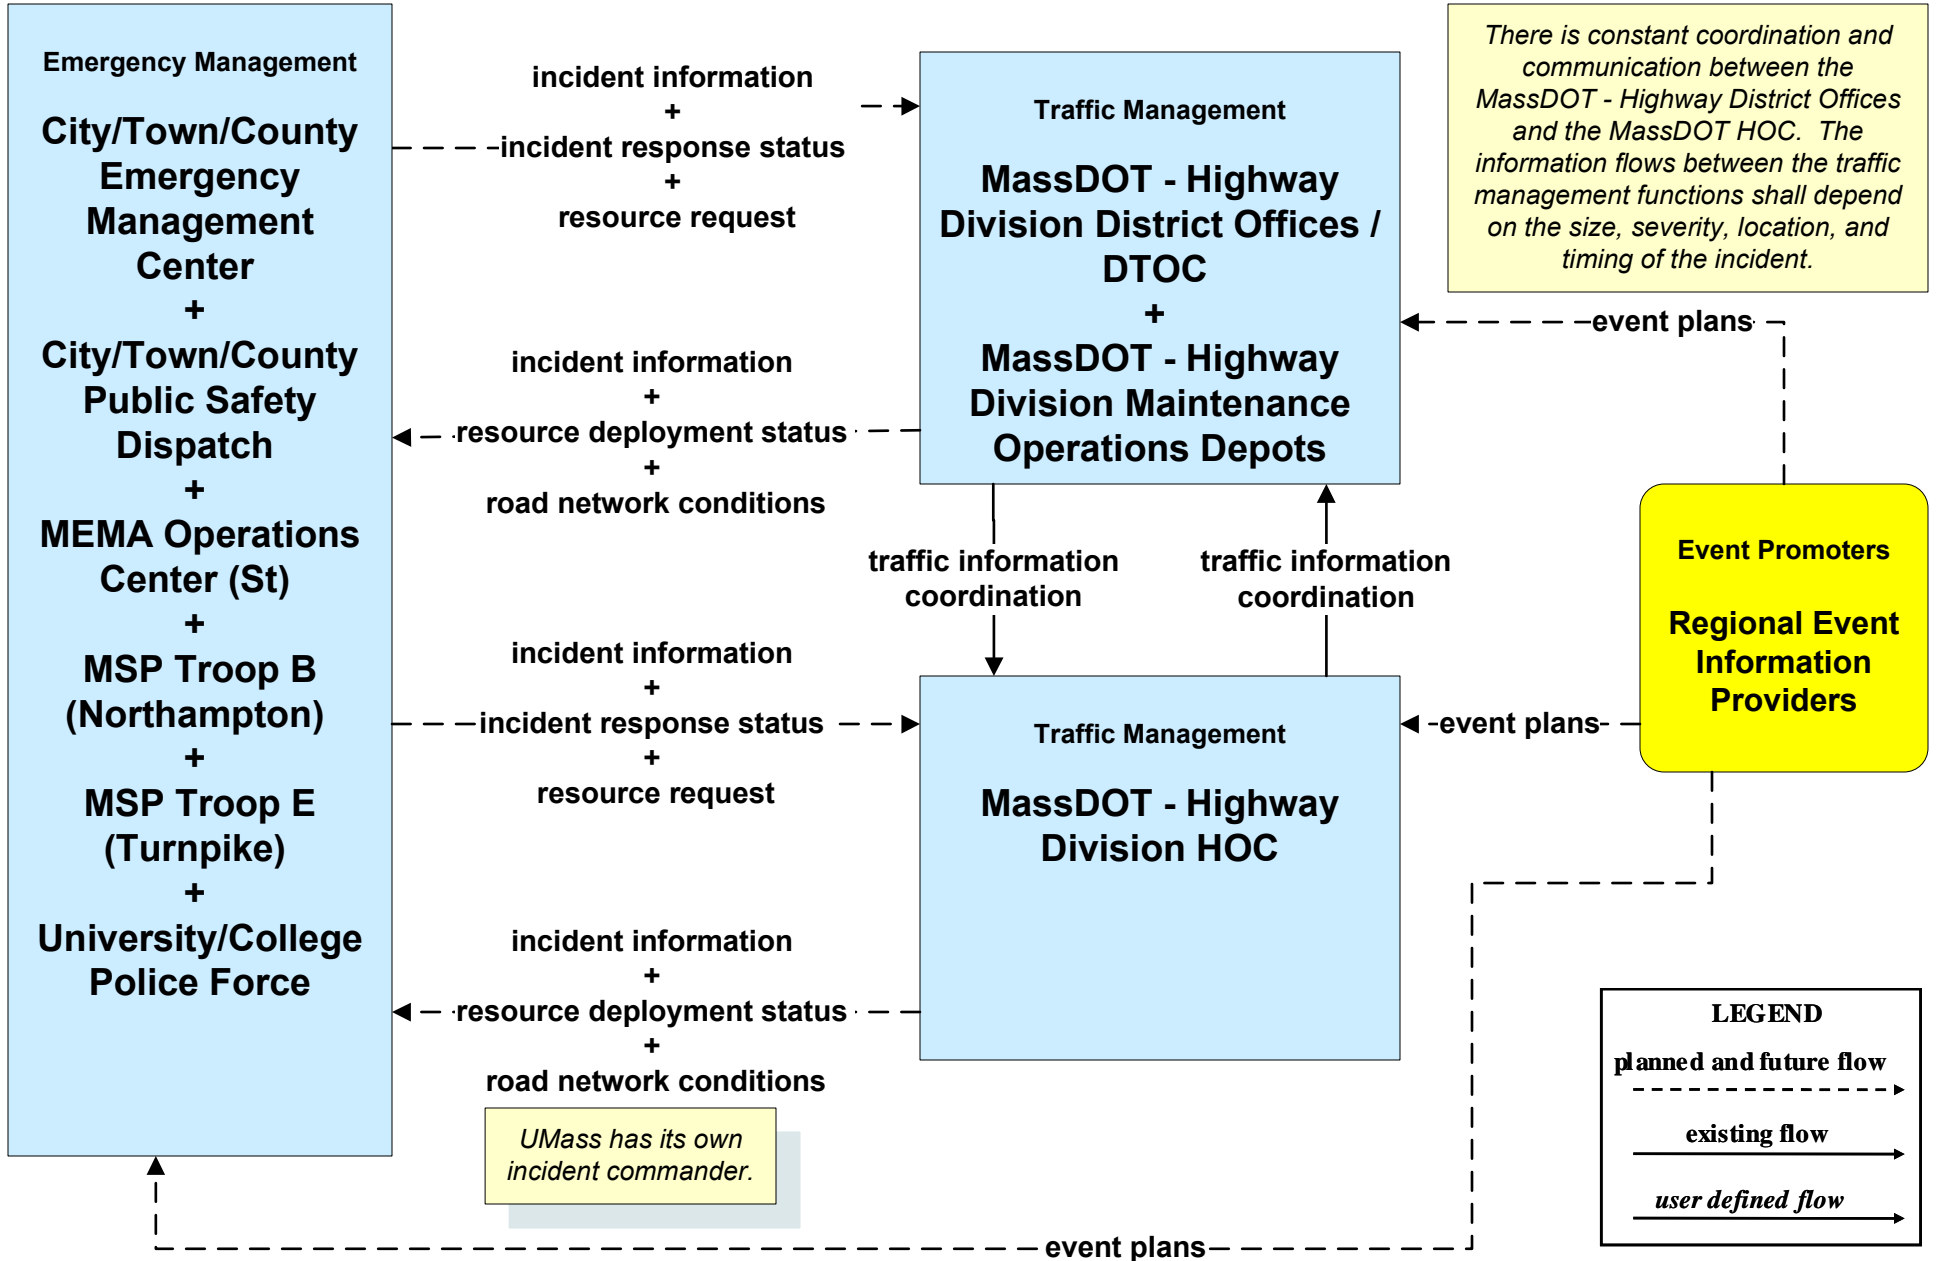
Emergency Management

City/Town/County Emergency Management Center
+
City/Town/County Public Safety Dispatch
+
MEMA Operations Center (St)
+
MSP Troop B (Northampton)
+
MSP Troop E (Turnpike)
+
University/College Police Force

incident information
+
incident response status
+
resource request

Traffic Management

MassDOT - Highway Division District Offices / DTOC
+
MassDOT - Highway Division Maintenance Operations Depots

There is constant coordination and communication between the MassDOT - Highway District Offices and the MassDOT HOC. The information flows between the traffic management functions shall depend on the size, severity, location, and timing of the incident.

event plans

incident information
+
resource deployment status
+
road network conditions

traffic information coordination

traffic information coordination

Event Promoters

Regional Event Information Providers

incident information
+
incident response status
+
resource request

event plans

Traffic Management

MassDOT - Highway Division HOC

incident information
+
resource deployment status
+
road network conditions

UMass has its own incident commander.

LEGEND
planned and future flow
existing flow
user defined flow

event plans